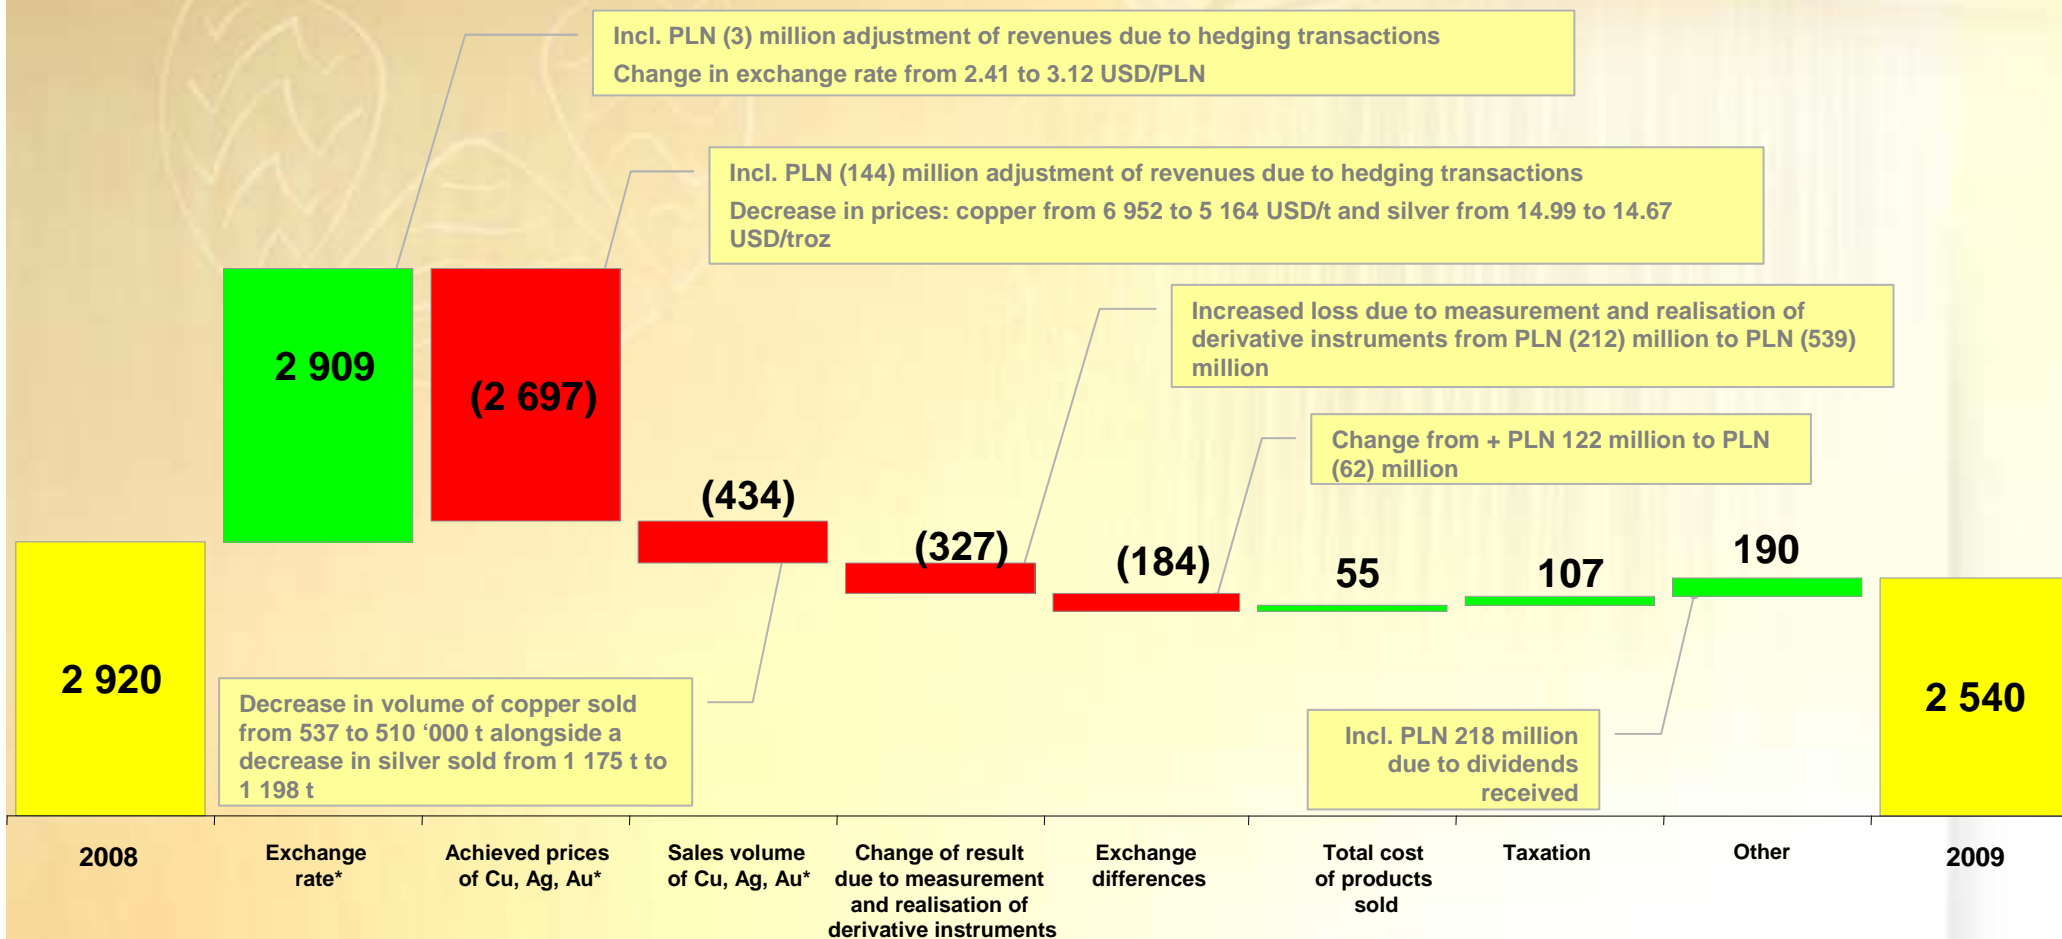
Incl. PLN (3) million adjustment of revenues due to hedging transactions
Change in exchange rate from 2.41 to 3.12 USD/PLN

Incl. PLN (144) million adjustment of revenues due to hedging transactions
Decrease in prices: copper from 6 952 to 5 164 USD/t and silver from 14.99 to 14.67 USD/troz

Increased loss due to measurement and realisation of derivative instruments from PLN (212) million to PLN (539) million

Change from + PLN 122 million to PLN (62) million

2 909

(2 697)

(434)

(327)

(184)

55

107

190

2 920

2 540

Decrease in volume of copper sold from 537 to 510 ‘000 t alongside a decrease in silver sold from 1 175 t to 1 198 t

Incl. PLN 218 million due to dividends received

2008

Exchange rate*

Achieved prices of Cu, Ag, Au*

Sales volume of Cu, Ag, Au*

Change of result due to measurement and realisation of derivative instruments

Exchange differences

Total cost of products sold

Taxation

Other

2009